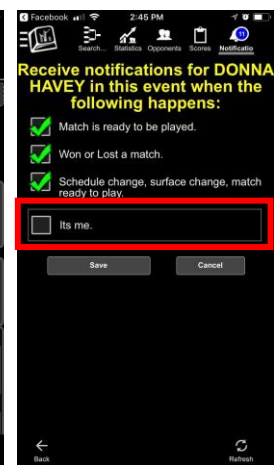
Facebook 2:45 PM

Search... Statistics Opponents Scores Notificatio

11

Receive notifications for DONNA HAVEY in this event when the following happens:

Match is ready to be played.

Won or Lost a match.

Schedule change, surface change, match ready to play.

Its me.

Save

Cancel

Back

Refresh